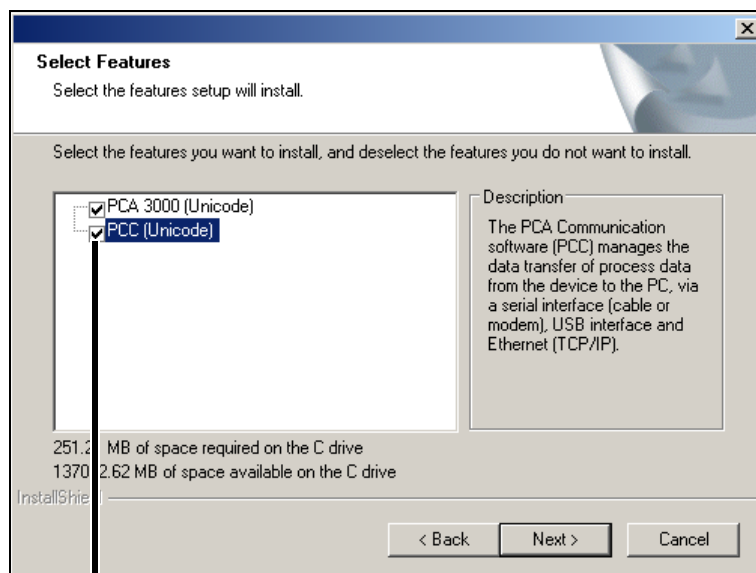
Select Features

Select the features setup will install.

Select the features you want to install, and deselect the features you do not want to install.

PCA 3000 (Unicode)
PCC (Unicode)

Description

The PCA Communication software (PCC) manages the data transfer of process data from the device to the PC, via a serial interface (cable or modem), USB interface and Ethernet (TCP/IP).

251.2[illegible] MB of space required on the C drive
1370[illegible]2.62 MB of space available on the C drive

InstallShie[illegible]

< Back
Next >
Cancel